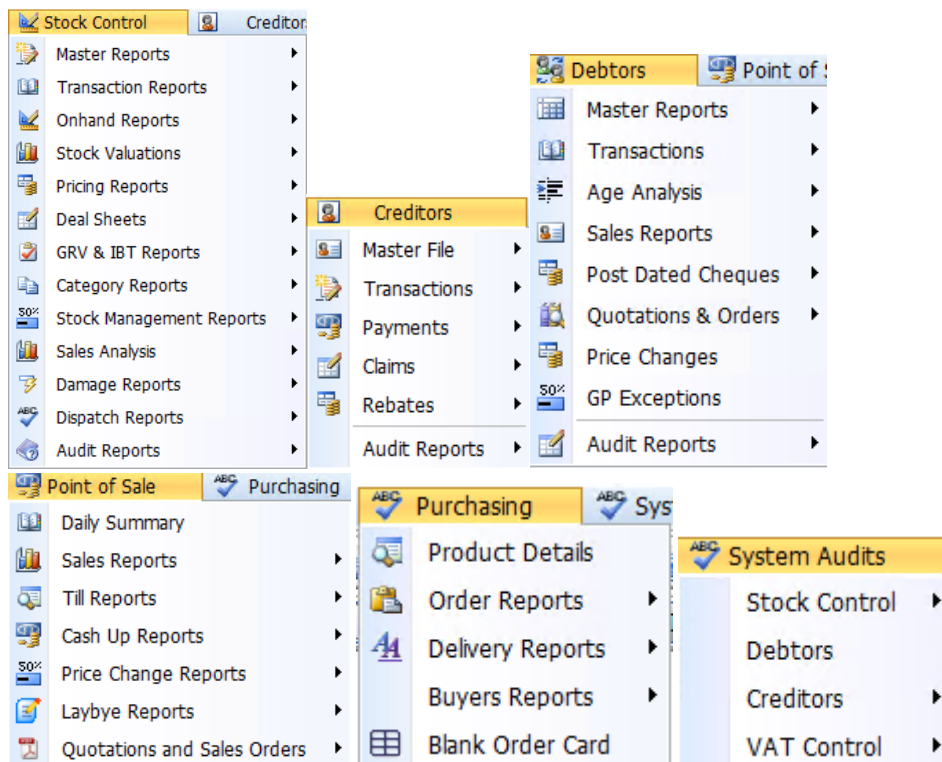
Stock Control | Creditor

Master Reports
Transaction Reports
Onhand Reports
Stock Valuations
Pricing Reports
Deal Sheets
GRV & IBT Reports
Category Reports
Stock Management Reports
Sales Analysis
Damage Reports
Dispatch Reports
Audit Reports

Creditors

Master File
Transactions
Payments
Claims
Rebates
Audit Reports

Debtors | Point of S

Master Reports
Transactions
Age Analysis
Sales Reports
Post Dated Cheques
Quotations & Orders
Price Changes
GP Exceptions
Audit Reports

Point of Sale | Purchasing

Daily Summary
Sales Reports
Till Reports
Cash Up Reports
Price Change Reports
Laybye Reports
Quotations and Sales Orders

Purchasing | Sys

Product Details
Order Reports
Delivery Reports
Buyers Reports
Blank Order Card

System Audits

Stock Control
Debtors
Creditors
VAT Control